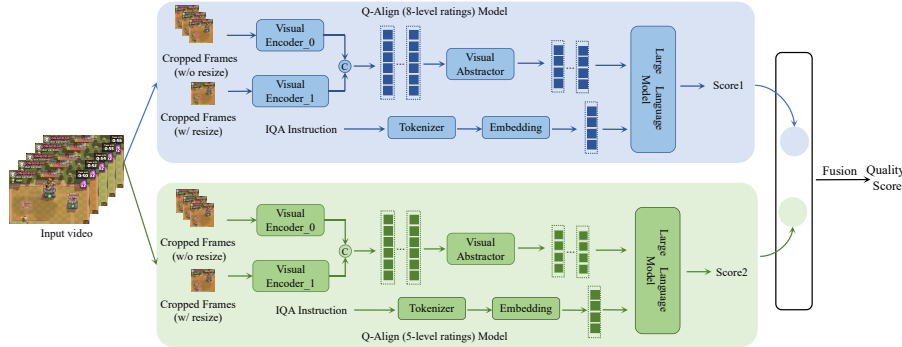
Q-Align (8-level ratings) Model

Cropped Frames (w/o resize)

Visual Encoder_0

C

Visual Encoder_1

Cropped Frames (w/ resize)

Visual Abstractor

Large Language Model

Score1

IQA Instruction

Tokenizer

Embedding

Input video

Fusion

Quality Score

Cropped Frames (w/o resize)

Visual Encoder_0

C

Visual Encoder_1

Cropped Frames (w/ resize)

Visual Abstractor

Large Language Model

Score2

IQA Instruction

Tokenizer

Embedding

Q-Align (5-level ratings) Model